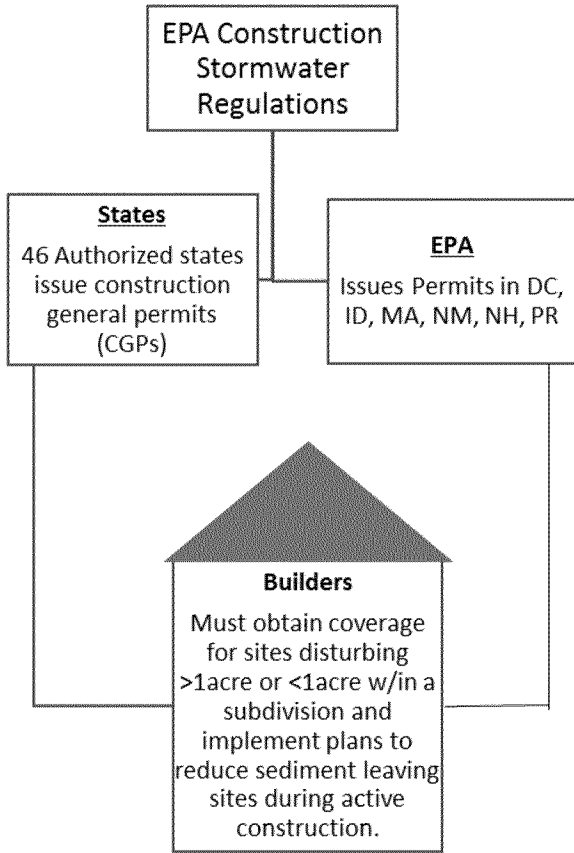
EPA Construction Stormwater Regulations

States

46 Authorized states issue construction general permits (CGPs)

EPA

Issues Permits in DC, ID, MA, NM, NH, PR

Builders

Must obtain coverage for sites disturbing >1acre or <1acre w/in a subdivision and implement plans to reduce sediment leaving sites during active construction.